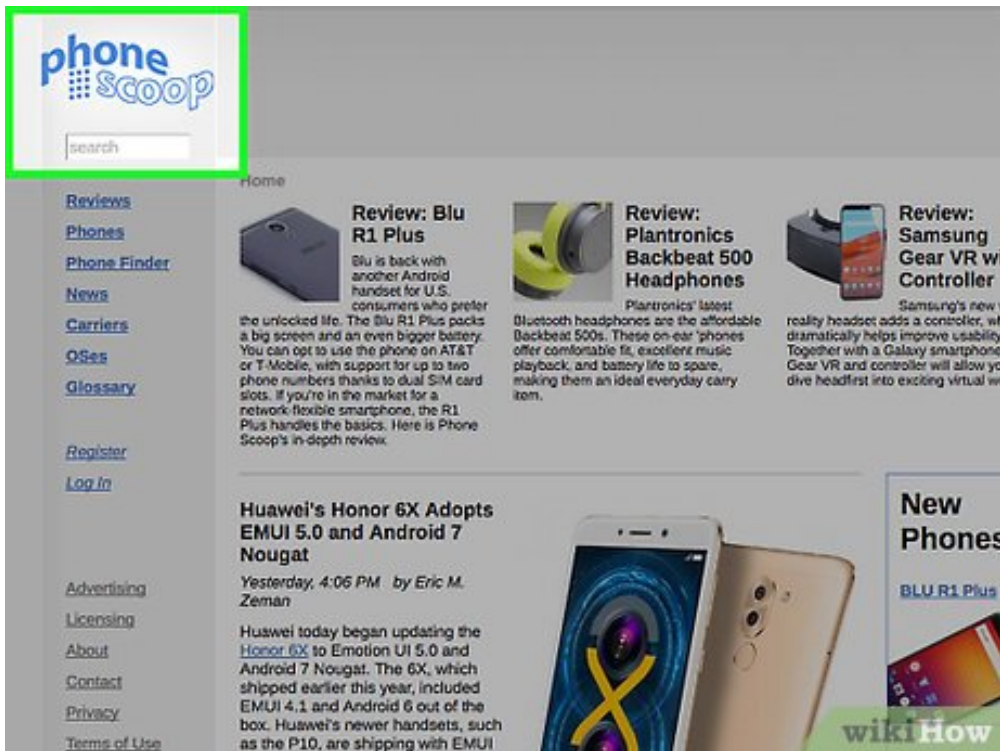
phone scoop

search

Home

Reviews
Phones
Phone Finder
News
Carriers
OSes
Glossary

Register
Log In

Advertising
Licensing
About
Contact
Privacy
Terms of Use

Review: Blu R1 Plus

Blu is back with another Android handset for U.S. consumers who prefer the unlocked life. The Blu R1 Plus packs a big screen and an even bigger battery. You can opt to use the phone on AT&T or T-Mobile, with support for up to two phone numbers thanks to dual SIM card slots. If you're in the market for a network-flexible smartphone, the R1 Plus handles the basics. Here is Phone Scoop's in-depth review.

Review: Plantronics Backbeat 500 Headphones

Plantronics' latest Bluetooth headphones are the affordable Backbeat 500s. These on-ear 'phones offer comfortable fit, excellent music playback, and battery life to spare, making them an ideal everyday carry item.

Review: Samsung Gear VR wi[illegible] Controller

Samsung's new v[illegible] reality headset adds a controller, w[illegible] dramatically helps improve usabilit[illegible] Together with a Galaxy smartphone Gear VR and controller will allow yo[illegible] dive headfirst into exciting virtual w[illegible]

Huawei's Honor 6X Adopts EMUI 5.0 and Android 7 Nougat

Yesterday, 4:06 PM by Eric M. Zeman

Huawei today began updating the Honor 6X to Emotion UI 5.0 and Android 7 Nougat. The 6X, which shipped earlier this year, included EMUI 4.1 and Android 6 out of the box. Huawei's newer handsets, such as the P10, are shipping with EMUI

New Phones

BLU R1 Plus

wikiHow